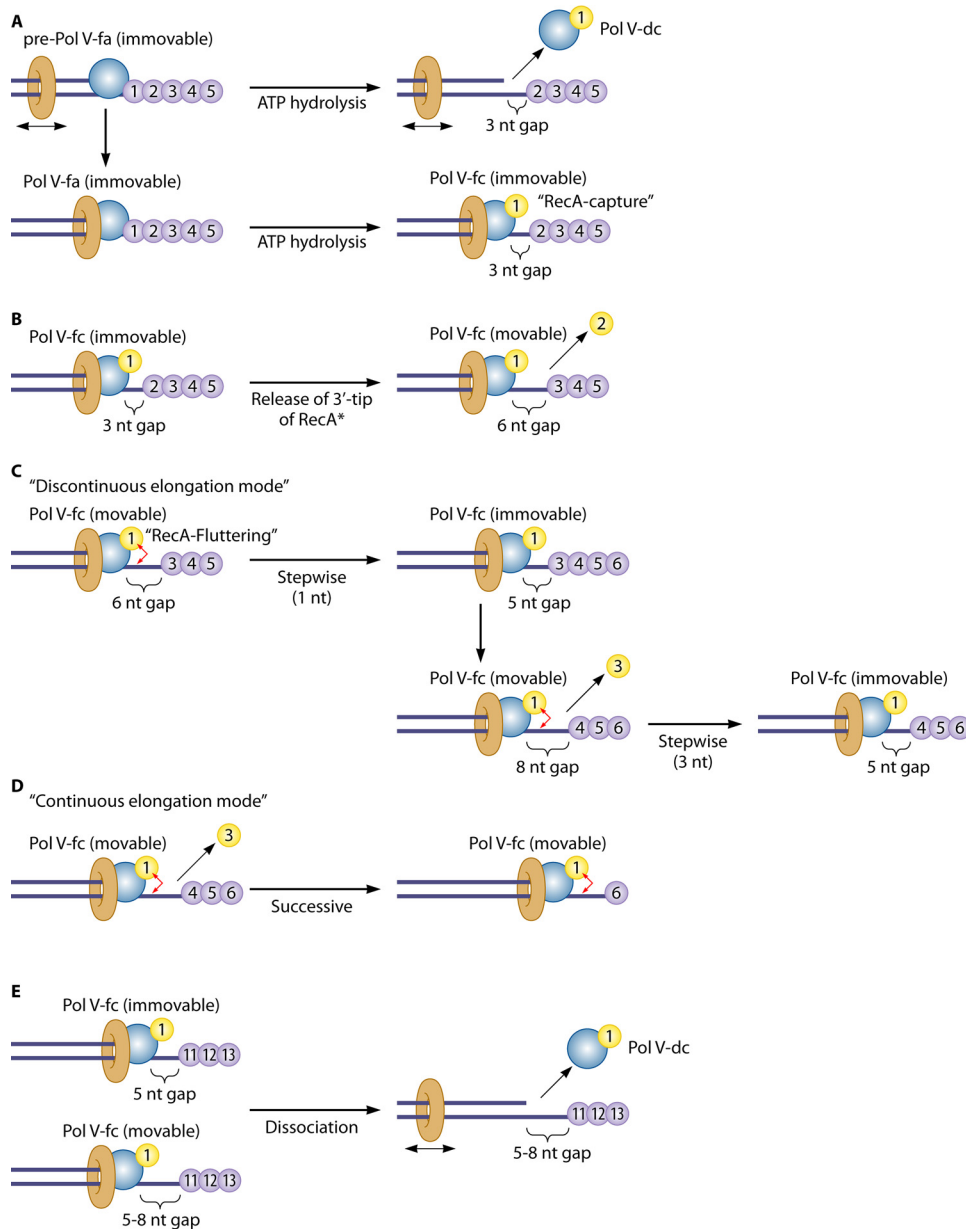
A

pre-Pol V-fa (immovable)

1 2 3 4 5

ATP hydrolysis

1 Pol V-dc

2 3 4 5

3 nt gap

Pol V-fa (immovable)

1 2 3 4 5

ATP hydrolysis

Pol V-fc (immovable)

1 "RecA-capture"

2 3 4 5

3 nt gap

B

Pol V-fc (immovable)

1

2 3 4 5

3 nt gap

Release of 3'-tip of RecA*

Pol V-fc (movable)

1 2

3 4 5

6 nt gap

C

"Discontinuous elongation mode"

Pol V-fc (movable)

1 "RecA-Fluttering"

3 4 5

6 nt gap

Stepwise (1 nt)

Pol V-fc (immovable)

1

3 4 5 6

5 nt gap

Pol V-fc (movable)

1 3

4 5 6

8 nt gap

Stepwise (3 nt)

Pol V-fc (immovable)

1

4 5 6

5 nt gap

D

"Continuous elongation mode"

Pol V-fc (movable)

1 3

4 5 6

Successive

Pol V-fc (movable)

1

6

E

Pol V-fc (immovable)

1

11 12 13

5 nt gap

Pol V-fc (movable)

1

11 12 13

5-8 nt gap

Dissociation

1 Pol V-dc

11 12 13

5-8 nt gap